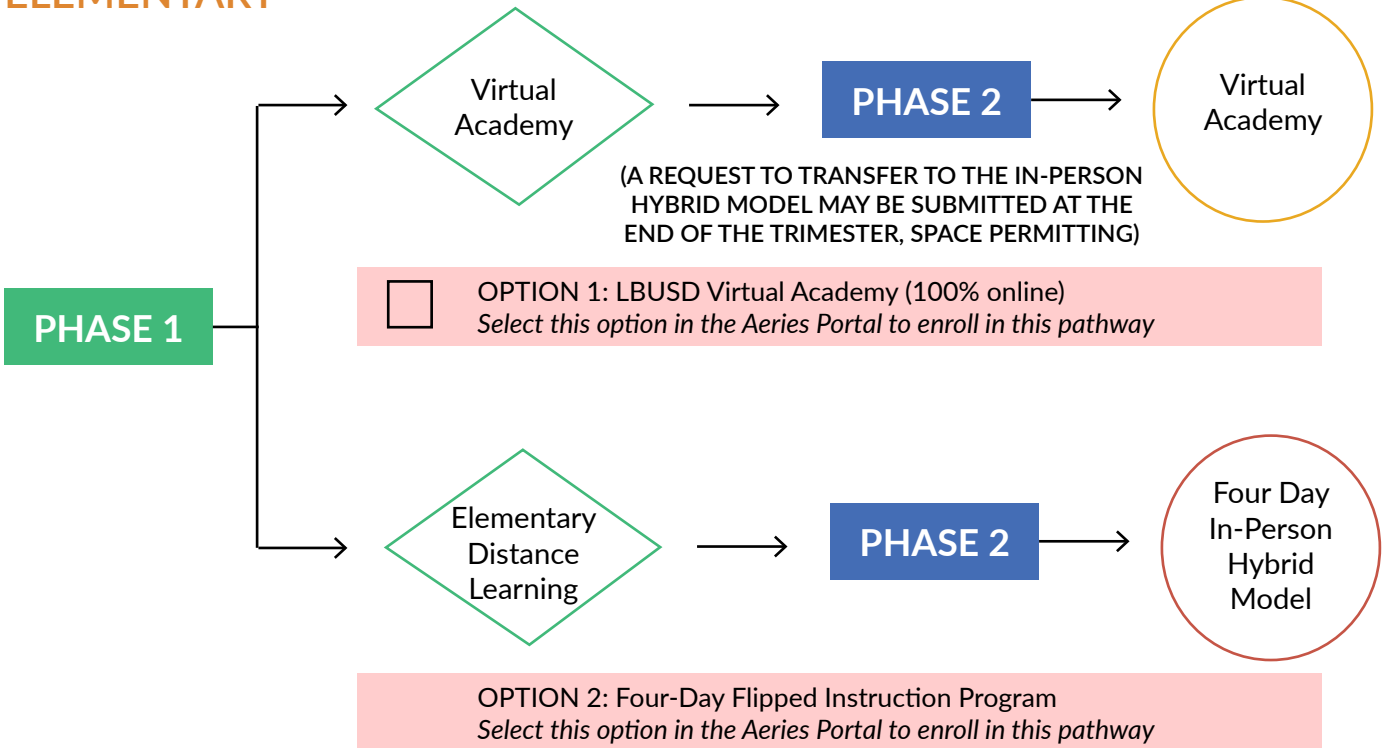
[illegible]

PHASE 1

Virtual Academy

PHASE 2

Virtual Academy

(A REQUEST TO TRANSFER TO THE IN-PERSON HYBRID MODEL MAY BE SUBMITTED AT THE END OF THE TRIMESTER, SPACE PERMITTING)

OPTION 1: LBUSD Virtual Academy (100% online)
*Select this option in the Aeries Portal to enroll in this pathway*

Elementary Distance Learning

PHASE 2

Four Day In-Person Hybrid Model

OPTION 2: Four-Day Flipped Instruction Program
*Select this option in the Aeries Portal to enroll in this pathway*